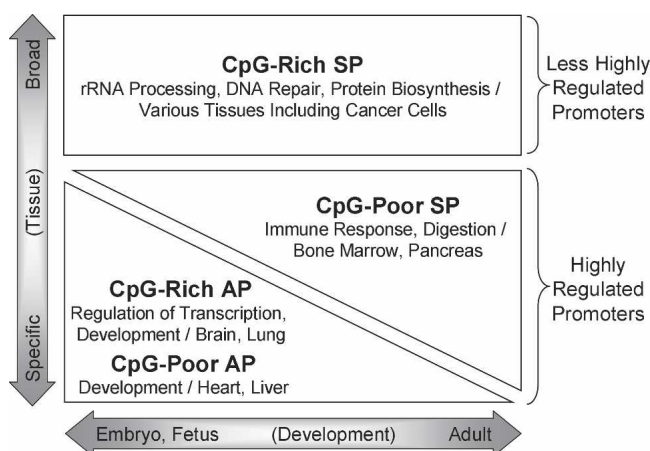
Broad

(Tissue)

Specific

CpG-Rich SP
rRNA Processing, DNA Repair, Protein Biosynthesis / Various Tissues Including Cancer Cells

Less Highly Regulated Promoters

CpG-Poor SP
Immune Response, Digestion / Bone Marrow, Pancreas

CpG-Rich AP
Regulation of Transcription, Development / Brain, Lung

CpG-Poor AP
Development / Heart, Liver

Highly Regulated Promoters

Embryo, Fetus (Development) Adult